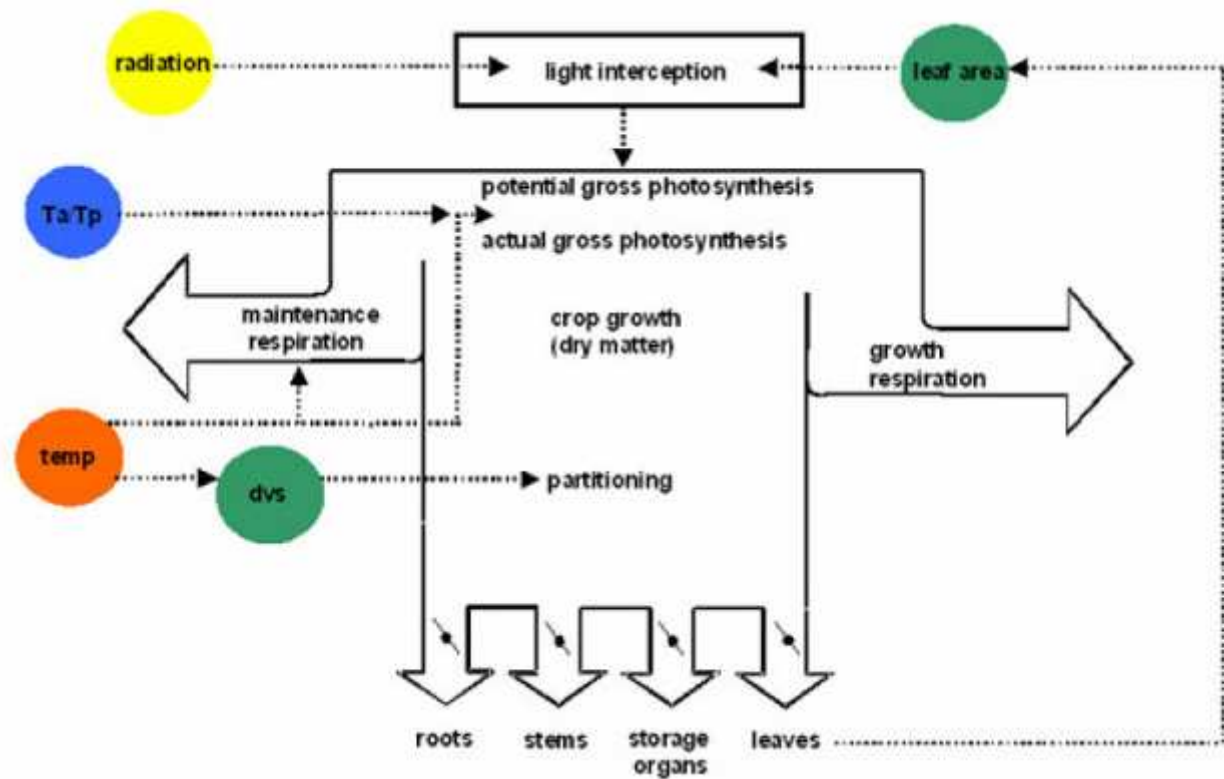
radiation

light interception

leaf area

Ta/Tp

potential gross photosynthesis

actual gross photosynthesis

maintenance respiration

crop growth (dry matter)

growth respiration

temp

dvs

partitioning

roots

stems

storage organs

leaves